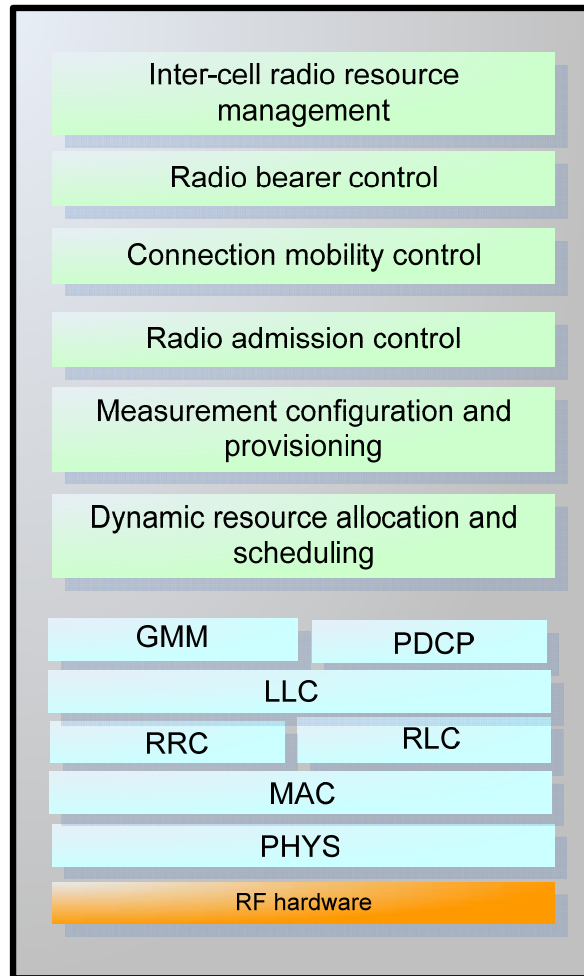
Inter-cell radio resource management

Radio bearer control

Connection mobility control

Radio admission control

Measurement configuration and provisioning

Dynamic resource allocation and scheduling

GMM

PDCP

LLC

RRC

RLC

MAC

PHYS

RF hardware